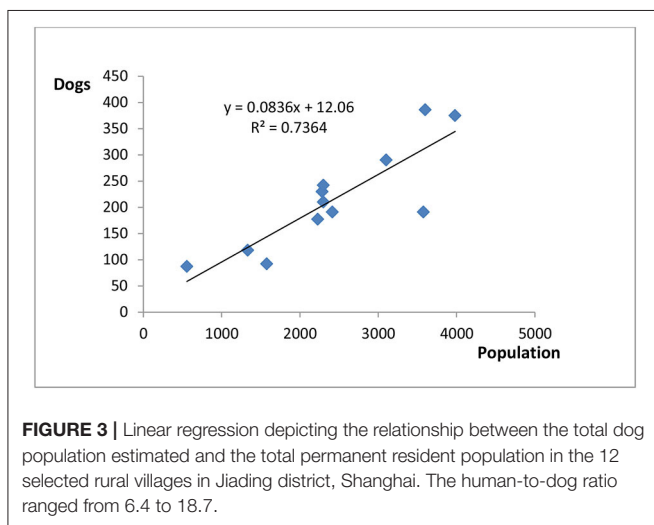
Dogs

450
400
350
300
250
200
150
100
50
0

y = 0.0836x + 12.06
R² = 0.7364

0 1000 2000 3000 4000 5000

Population

**FIGURE 3 |** Linear regression depicting the relationship between the total dog population estimated and the total permanent resident population in the 12 selected rural villages in Jiading district, Shanghai. The human-to-dog ratio ranged from 6.4 to 18.7.